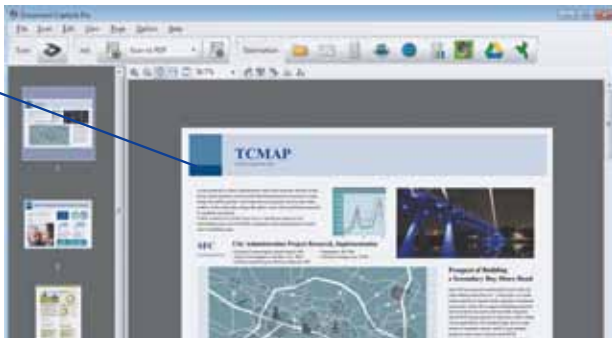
Document Capture Pro

File Scan Edit View Page Option Help

Scan

Job Scan to PDF

Destination

TCMAP

SFC

City Administration Project Research, Implementation

Prospect of Building a Secondary Bay Shore Road